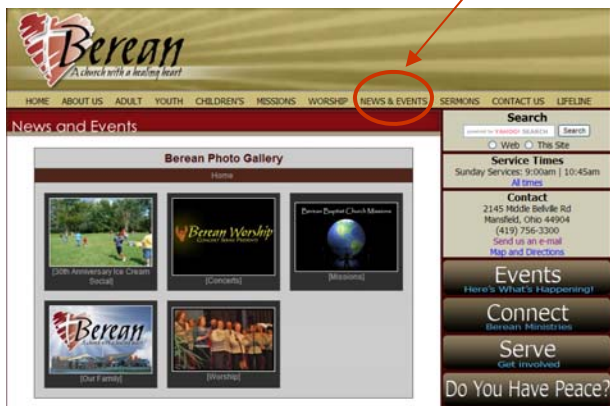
Berean
A church with a healing heart

HOME ABOUT US ADULT YOUTH CHILDREN'S MISSIONS WORSHIP NEWS & EVENTS SERMONS CONTACT US LIFELINE

News and Events

Berean Photo Gallery

Home

[30th Anniversary Ice Cream Social]

Berean Worship
[Concerts]

Berean Baptist Church Missions
[Missions]

Berean
[Our Family]

[Worship]

Search
powered by YAHOO! SEARCH
Search
Web This Site

Service Times
Sunday Services: 9:00am | 10:45am
All times

Contact
2145 Middle Belvile Rd
Mansfield, Ohio 44904
(419) 756-3300
Send us an e-mail
Map and Directions

Events
Here's What's Happening!

Connect
Berean Ministries

Serve
Get Involved

Do You Have Peace?